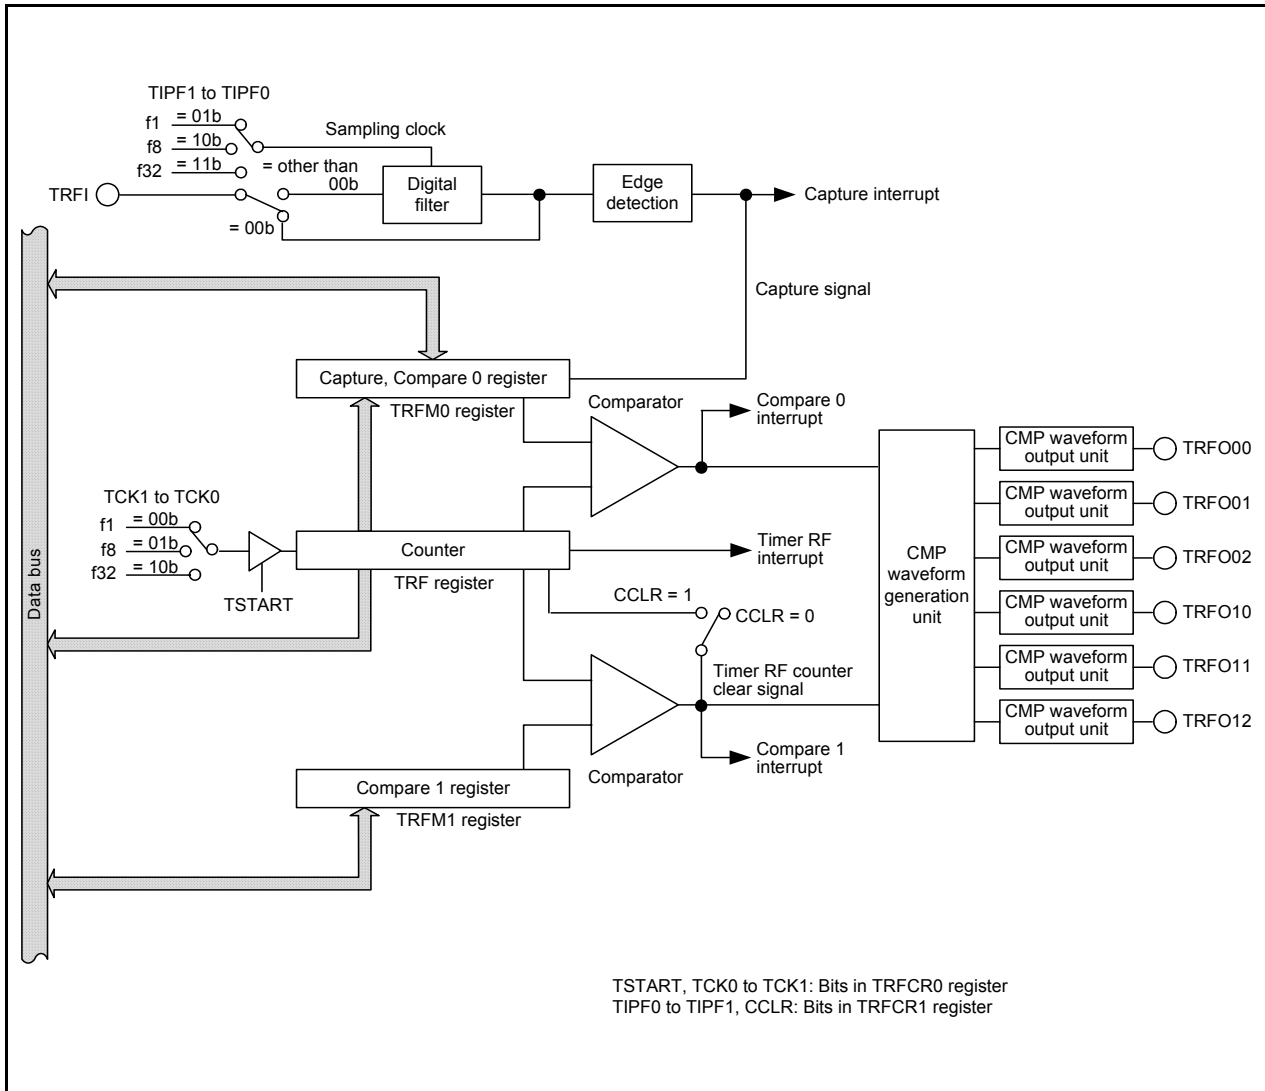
TIPF1 to TIPF0
f1 = 01b
f8 = 10b
f32 = 11b
Sampling clock
= other than 00b
TRFI
Digital filter
= 00b
Edge detection
Capture interrupt
Capture signal
Data bus
Capture, Compare 0 register
TRFM0 register
Comparator
Compare 0 interrupt
TCK1 to TCK0
f1 = 00b
f8 = 01b
f32 = 10b
TSTART
Counter
TRF register
Timer RF interrupt
CCLR = 1
CCLR = 0
Timer RF counter clear signal
Comparator
Compare 1 interrupt
Compare 1 register
TRFM1 register
CMP waveform generation unit
CMP waveform output unit
TRFO00
CMP waveform output unit
TRFO01
CMP waveform output unit
TRFO02
CMP waveform output unit
TRFO10
CMP waveform output unit
TRFO11
CMP waveform output unit
TRFO12

TSTART, TCK0 to TCK1: Bits in TRFCR0 register
TIPF0 to TIPF1, CCLR: Bits in TRFCR1 register